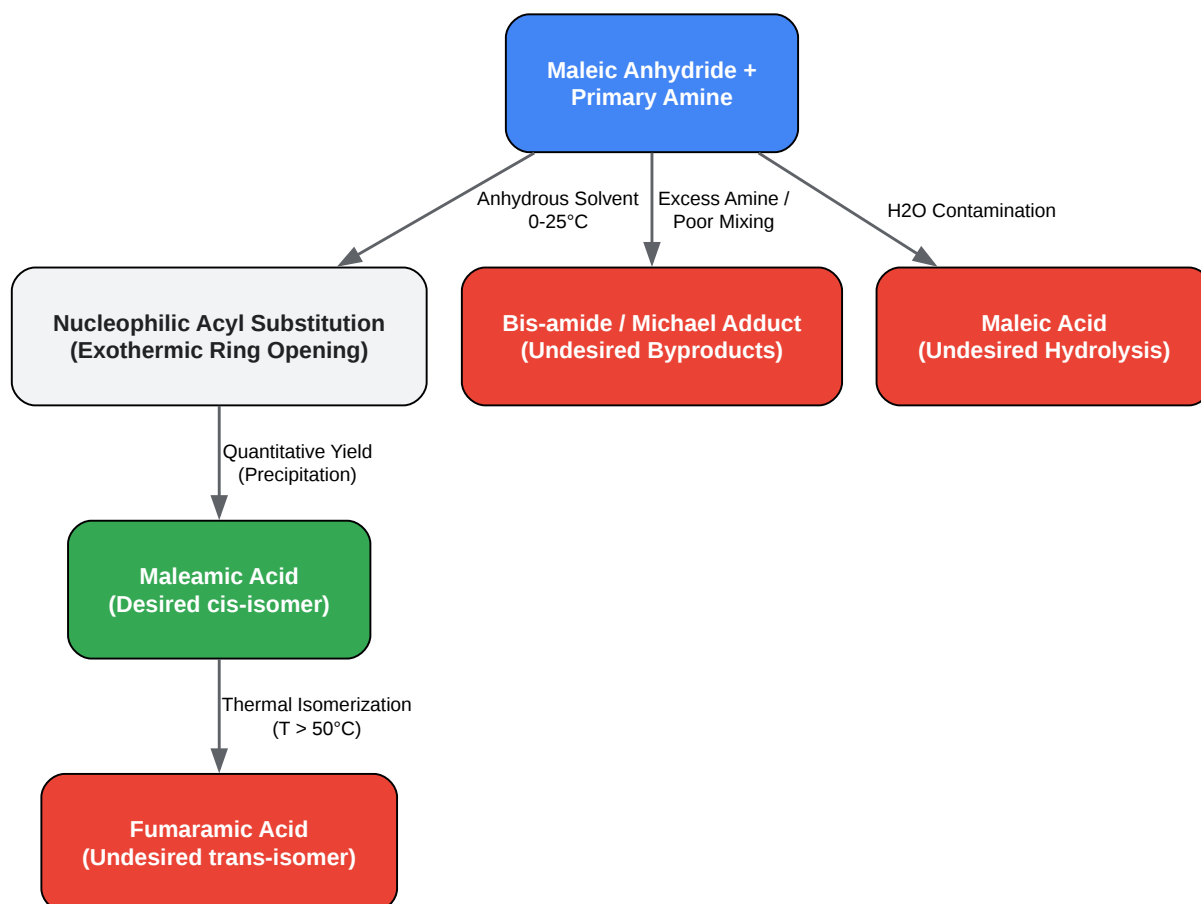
Maleic Anhydride + Primary Amine

Anhydrous Solvent 0-25°C

Excess Amine / Poor Mixing

H2O Contamination

Nucleophilic Acyl Substitution (Exothermic Ring Opening)

Bis-amide / Michael Adduct (Undesired Byproducts)

Maleic Acid (Undesired Hydrolysis)

Quantitative Yield (Precipitation)

Maleamic Acid (Desired cis-isomer)

Thermal Isomerization (T > 50°C)

Fumaramic Acid (Undesired trans-isomer)